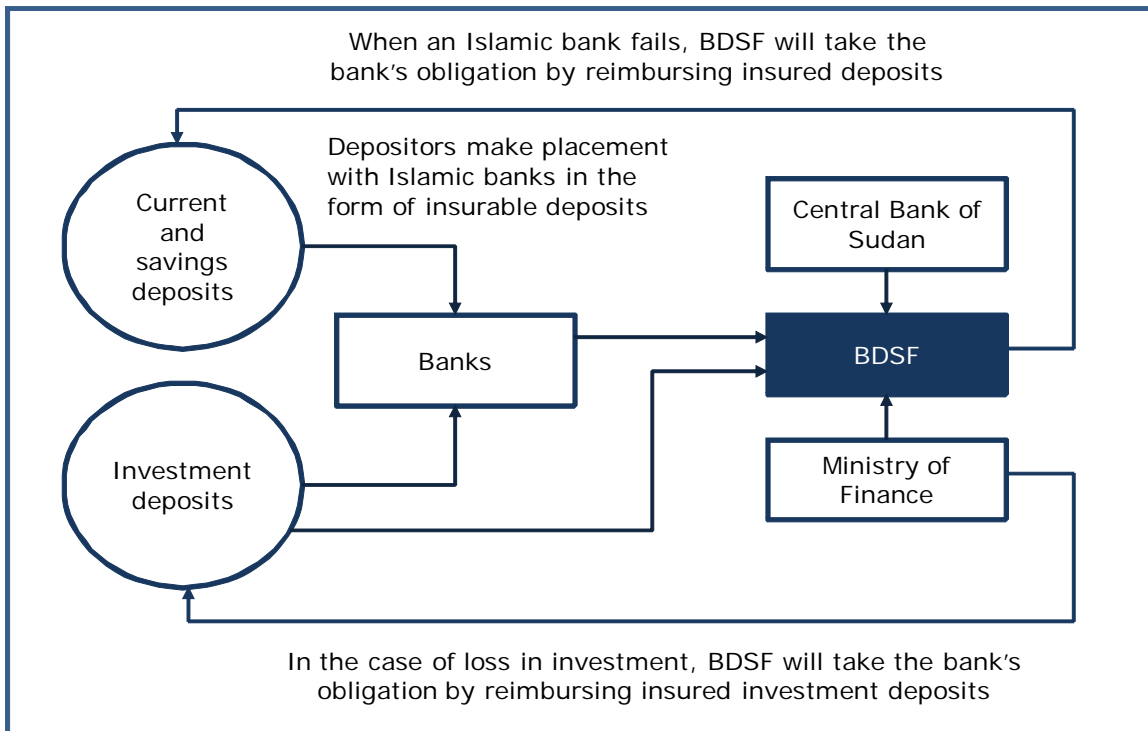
When an Islamic bank fails, BDSF will take the bank's obligation by reimbursing insured deposits

Depositors make placement with Islamic banks in the form of insurable deposits

Current and savings deposits

Central Bank of Sudan

Banks

BDSF

Investment deposits

Ministry of Finance

In the case of loss in investment, BDSF will take the bank's obligation by reimbursing insured investment deposits